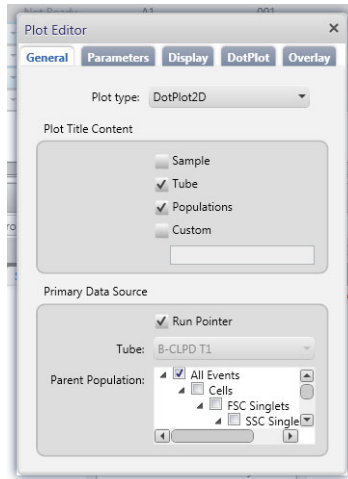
Plot Editor
×
General Parameters Display DotPlot Overlay

Plot type: DotPlot2D

Plot Title Content

Sample
Tube
Populations
Custom

Primary Data Source

Run Pointer

Tube: B-CLPD T1

Parent Population:
All Events
Cells
FSC Singlets
SSC Single